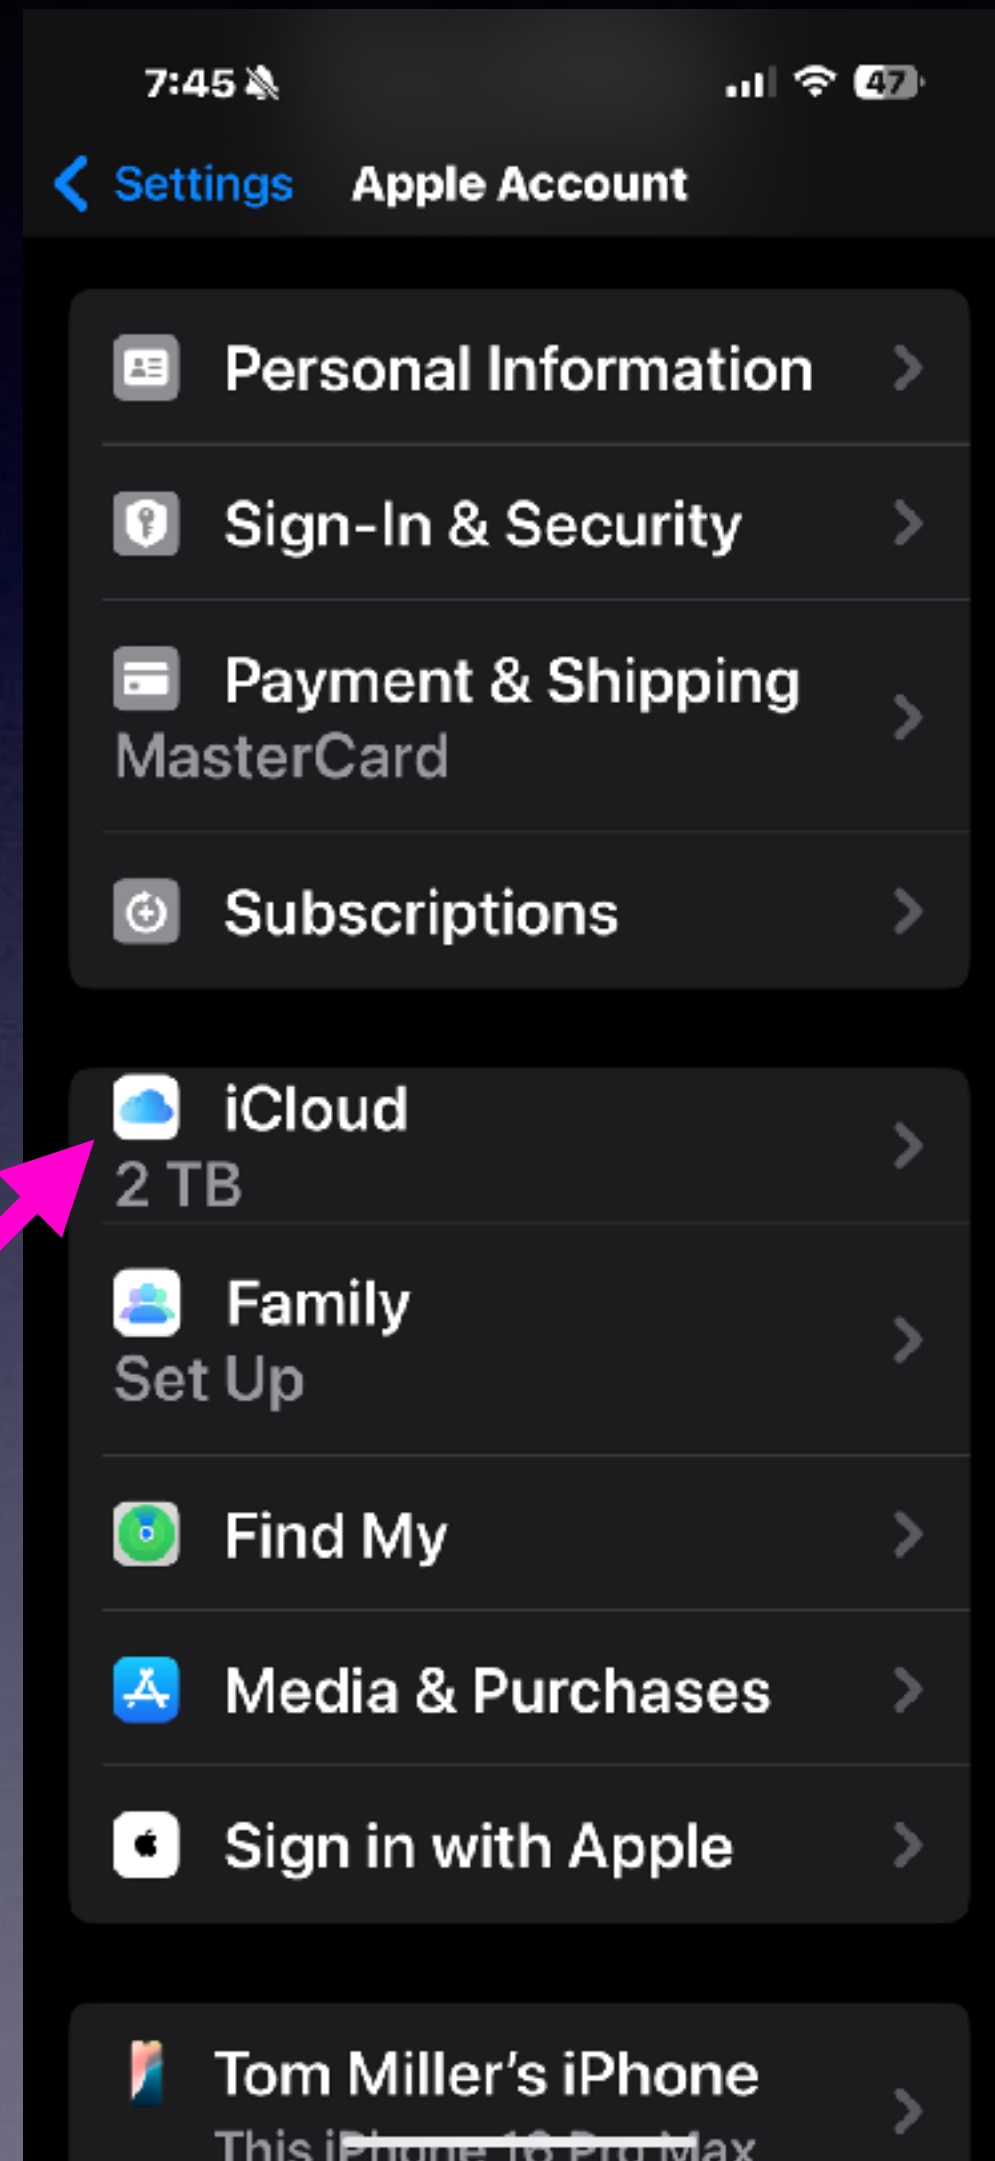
7:45

47

Settings Apple Account

Personal Information

Sign-In & Security

Payment & Shipping
MasterCard

Subscriptions

iCloud
2 TB

Family
Set Up

Find My

Media & Purchases

Sign in with Apple

Tom Miller's iPhone
This i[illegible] Max